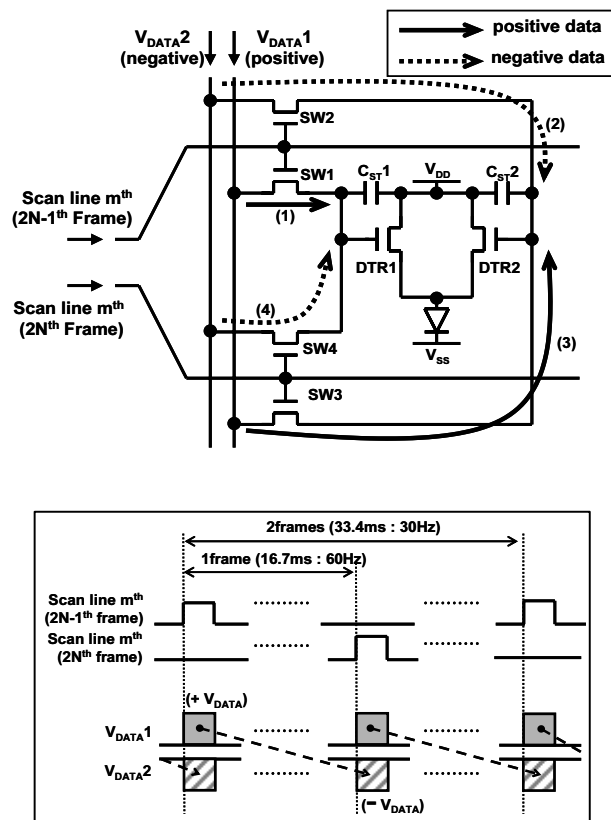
positive data
negative data

$V_{DATA}2$ (negative)
$V_{DATA}1$ (positive)

SW2
(2)
SW1
$C_{ST}1$
$V_{DD}$
$C_{ST}2$
Scan line $m^{th}$ ($2N\text{-}1^{th}$ Frame)
(1)
DTR1
DTR2
Scan line $m^{th}$ ($2N^{th}$ Frame)
(4)
SW4
$V_{SS}$
(3)
SW3

2frames (33.4ms : 30Hz)
1frame (16.7ms : 60Hz)
Scan line $m^{th}$ ($2N\text{-}1^{th}$ frame)
Scan line $m^{th}$ ($2N^{th}$ frame)
($+ V_{DATA}$)
$V_{DATA}1$
$V_{DATA}2$
($- V_{DATA}$)